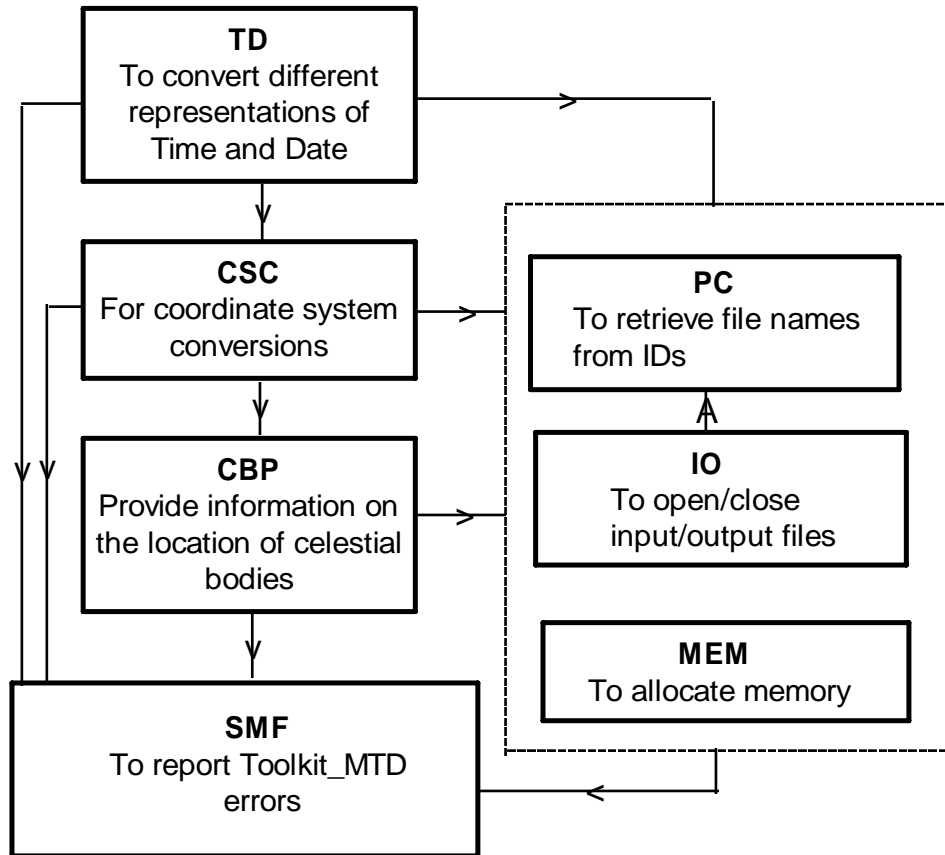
TD
To convert different representations of Time and Date

CSC
For coordinate system conversions

CBP
Provide information on the location of celestial bodies

SMF
To report Toolkit_MTD errors

PC
To retrieve file names from IDs

IO
To open/close input/output files

MEM
To allocate memory